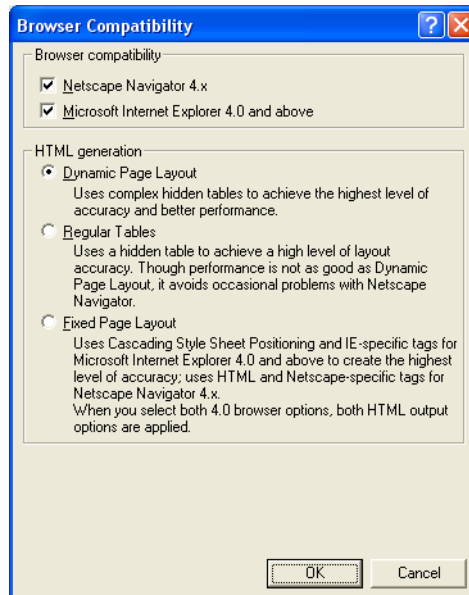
Browser Compatibility

Browser compatibility

Netscape Navigator 4.x

Microsoft Internet Explorer 4.0 and above

HTML generation

Dynamic Page Layout

Uses complex hidden tables to achieve the highest level of accuracy and better performance.

Regular Tables

Uses a hidden table to achieve a high level of layout accuracy. Though performance is not as good as Dynamic Page Layout, it avoids occasional problems with Netscape Navigator.

Fixed Page Layout

Uses Cascading Style Sheet Positioning and IE-specific tags for Microsoft Internet Explorer 4.0 and above to create the highest level of accuracy; uses HTML and Netscape-specific tags for Netscape Navigator 4.x.
When you select both 4.0 browser options, both HTML output options are applied.

OK

Cancel